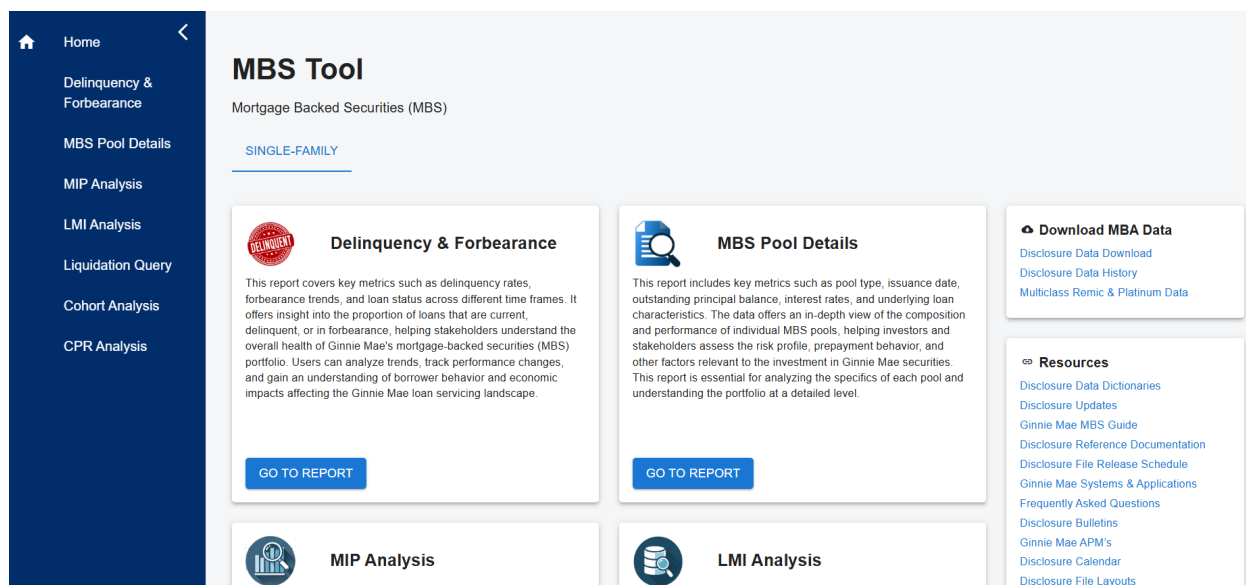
Home

Delinquency & Forbearance

MBS Pool Details

MIP Analysis

LMI Analysis

Liquidation Query

Cohort Analysis

CPR Analysis

MBS Tool

Mortgage Backed Securities (MBS)

SINGLE-FAMILY

DELINQUENT

Delinquency & Forbearance

This report covers key metrics such as delinquency rates, forbearance trends, and loan status across different time frames. It offers insight into the proportion of loans that are current, delinquent, or in forbearance, helping stakeholders understand the overall health of Ginnie Mae's mortgage-backed securities (MBS) portfolio. Users can analyze trends, track performance changes, and gain an understanding of borrower behavior and economic impacts affecting the Ginnie Mae loan servicing landscape.

GO TO REPORT

MBS Pool Details

This report includes key metrics such as pool type, issuance date, outstanding principal balance, interest rates, and underlying loan characteristics. The data offers an in-depth view of the composition and performance of individual MBS pools, helping investors and stakeholders assess the risk profile, prepayment behavior, and other factors relevant to the investment in Ginnie Mae securities. This report is essential for analyzing the specifics of each pool and understanding the portfolio at a detailed level.

GO TO REPORT

Download MBA Data

Disclosure Data Download
Disclosure Data History
Multiclass Remic & Platinum Data

Resources

Disclosure Data Dictionaries
Disclosure Updates
Ginnie Mae MBS Guide
Disclosure Reference Documentation
Disclosure File Release Schedule
Ginnie Mae Systems & Applications
Frequently Asked Questions
Disclosure Bulletins
Ginnie Mae APM's
Disclosure Calendar
Disclosure File Layouts

MIP Analysis

LMI Analysis